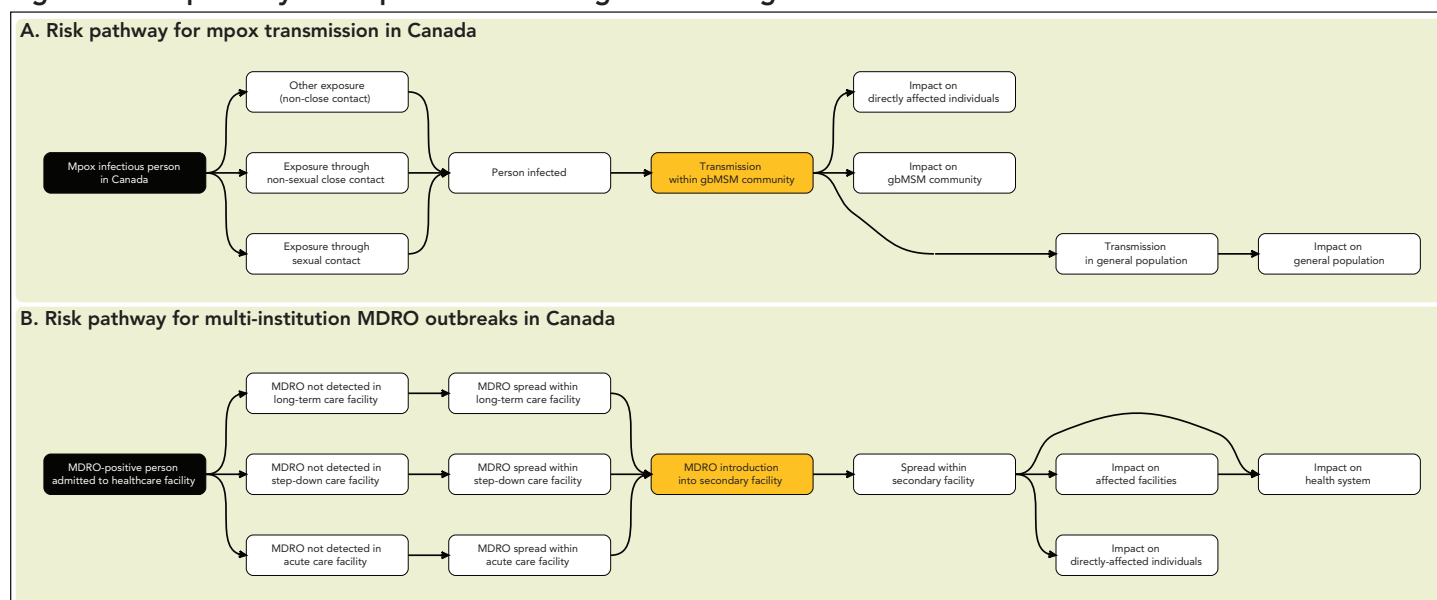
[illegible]

A. Risk pathway for mpox transmission in Canada

Mpox infectious person in Canada

Other exposure (non-close contact)

Exposure through non-sexual close contact

Exposure through sexual contact

Person infected

Transmission within gbMSM community

Impact on directly affected individuals

Impact on gbMSM community

Transmission in general population

Impact on general population

B. Risk pathway for multi-institution MDRO outbreaks in Canada

MDRO-positive person admitted to healthcare facility

MDRO not detected in long-term care facility

MDRO not detected in step-down care facility

MDRO not detected in acute care facility

MDRO spread within long-term care facility

MDRO spread within step-down care facility

MDRO spread within acute care facility

MDRO introduction into secondary facility

Spread within secondary facility

Impact on affected facilities

Impact on directly-affected individuals

Impact on health system